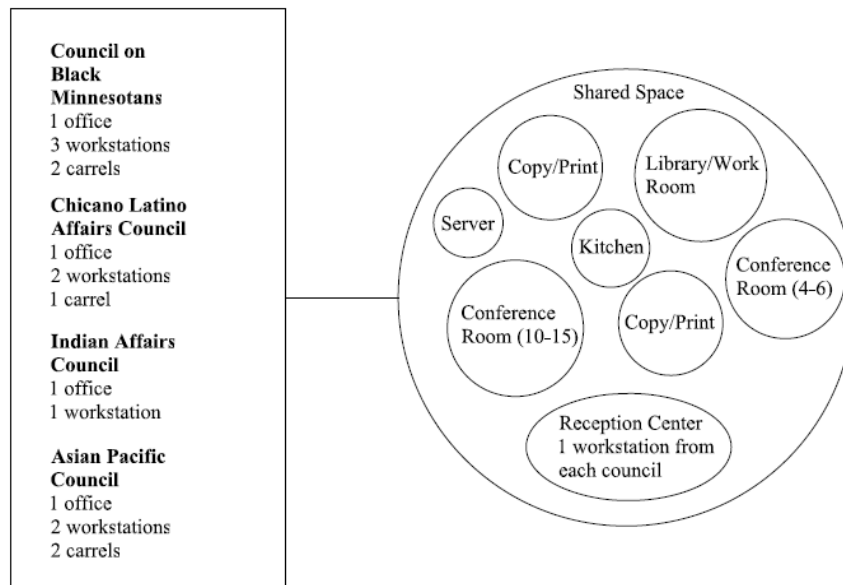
**Council on Black Minnesotans**
1 office
3 workstations
2 carrels

**Chicano Latino Affairs Council**
1 office
2 workstations
1 carrel

**Indian Affairs Council**
1 office
1 workstation

**Asian Pacific Council**
1 office
2 workstations
2 carrels

Shared Space

Copy/Print

Library/Work Room

Server

Kitchen

Conference Room (4-6)

Conference Room (10-15)

Copy/Print

Reception Center
1 workstation from each council